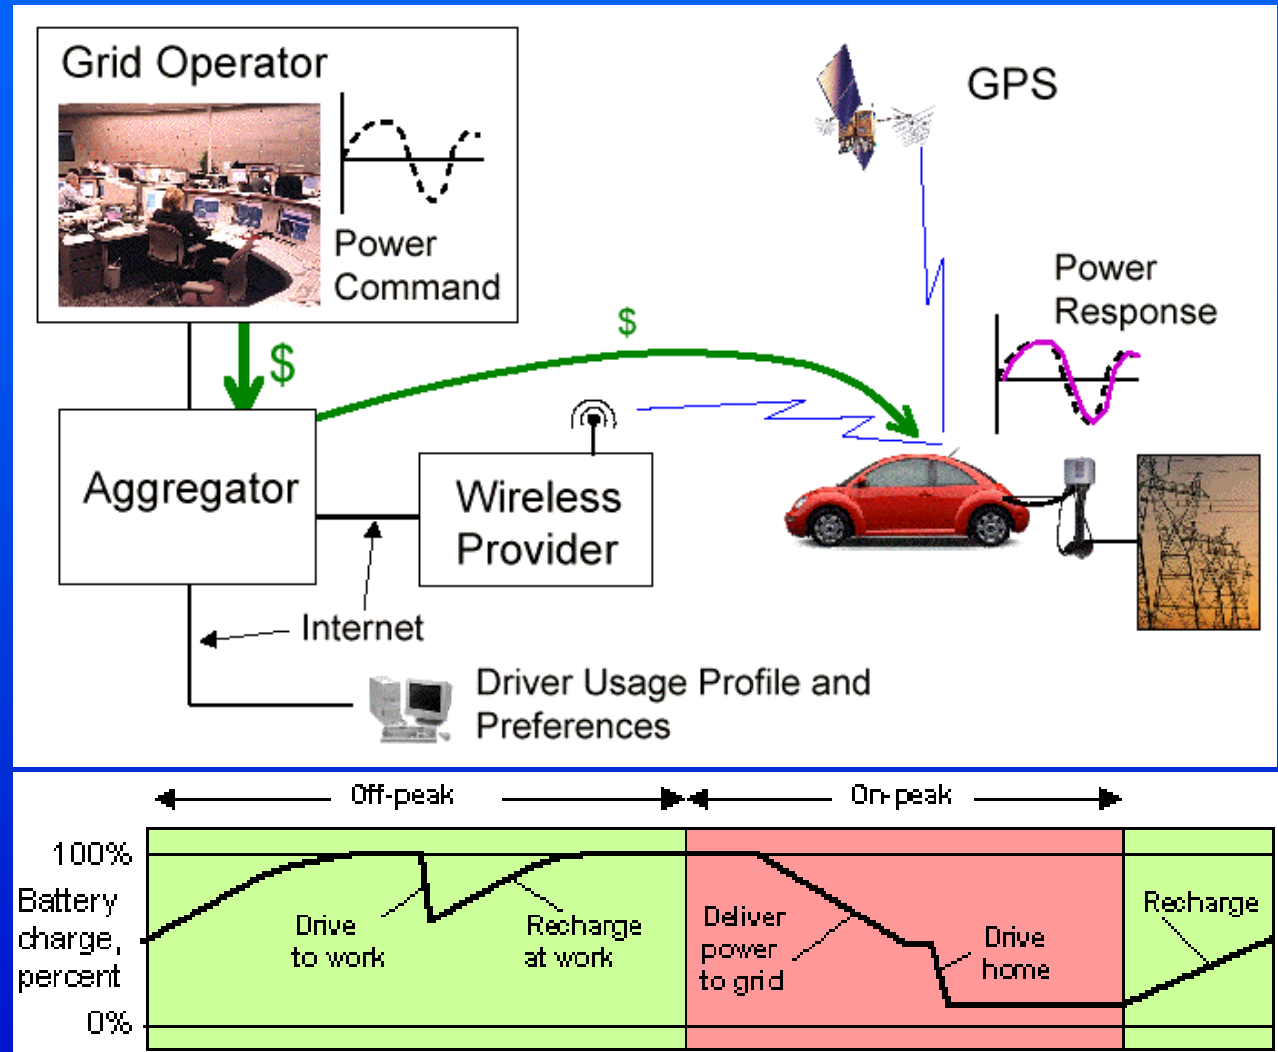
Grid Operator

Power Command

GPS

Power Response

$

$

Aggregator

Wireless Provider

Internet

Driver Usage Profile and Preferences

Off-peak

On-peak

100%

Battery charge, percent

0%

Drive to work

Recharge at work

Deliver power to grid

Drive home

Recharge